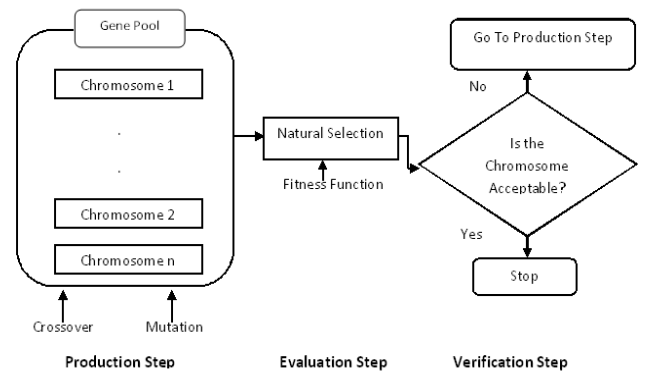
Gene Pool

Chromosome 1

.

.

Chromosome 2

Chromosome n

Crossover

Mutation

Natural Selection

Fitness Function

Go To Production Step

No

Is the Chromosome Acceptable?

Yes

Stop

Production Step

Evaluation Step

Verification Step